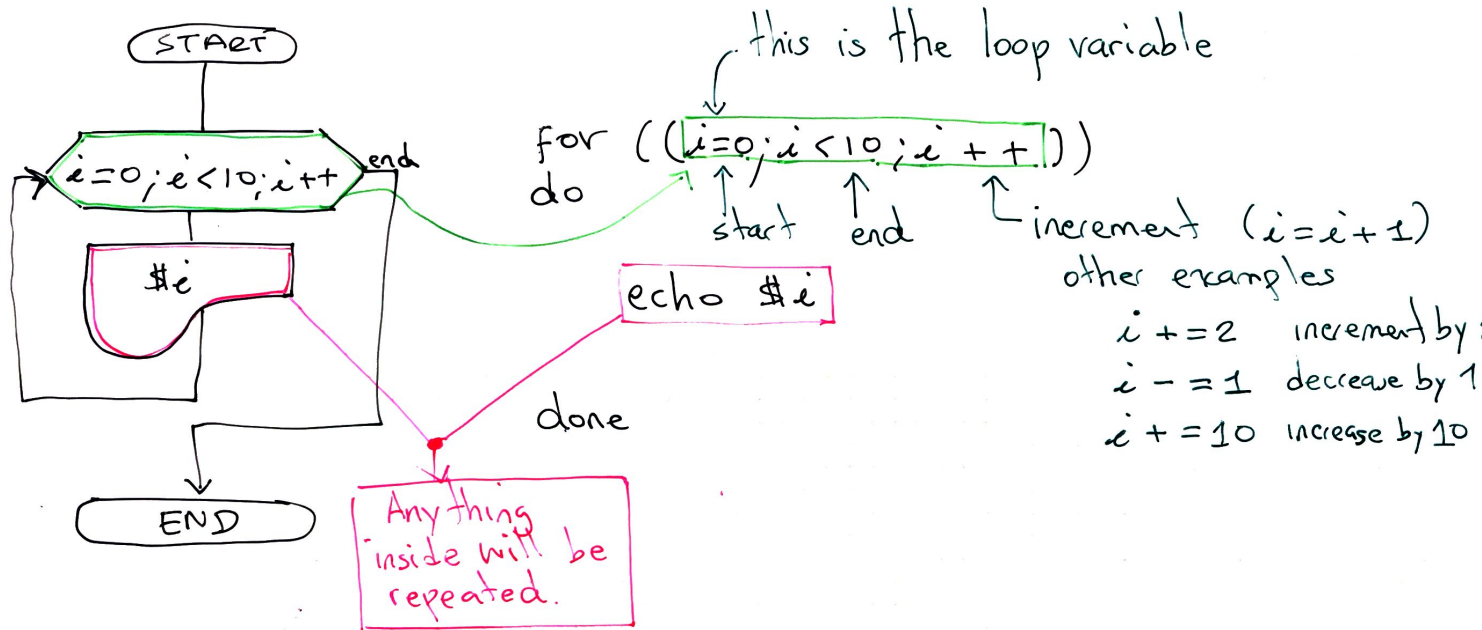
START

$i=0; i<10; i++$

end

$i

END

this is the loop variable

for (( $i=0; i<10; i++$ ))
do

start    end    increment $(i=i+1)$

other examples
$i+=2$ increment by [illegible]
$i-=1$ decrease by 1
$i+=10$ increase by 10

echo $i

done

Anything inside will be repeated.